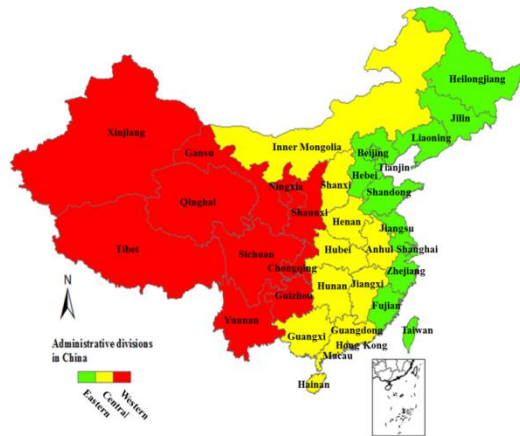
Heilongjiang
Jilin
Xinjiang
Liaoning
Inner Mongolia
Gansu
Beijing
Tianjin
Hebei
Ningxia
Shanxi
Qinghai
Shandong
Shaanxi
Henan
Jiangsu
Tibet
Anhui Shanghai
Hubei
Sichuan
Chongqing
Zhejiang
Hunan
Jiangxi
Guizhou
Fujian
N
Yunnan
Taiwan
Guangdong
Guangxi
Administrative divisions in China
Hong Kong
Macau
Eastern
Central
Western
Hainan